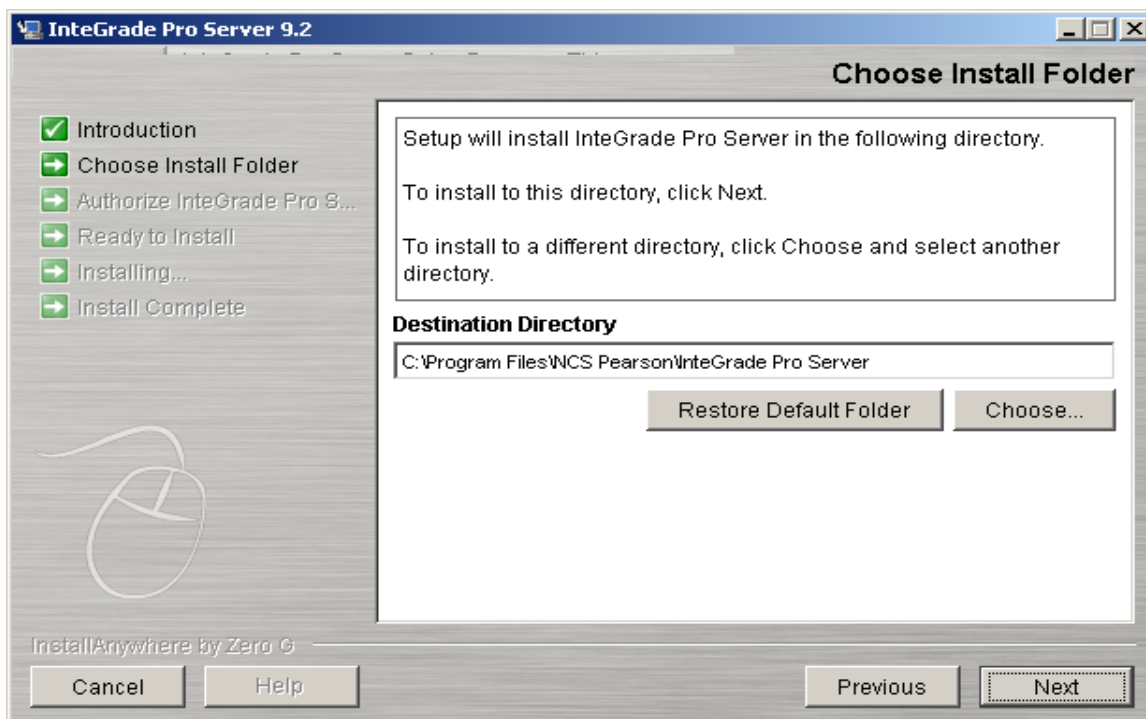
InteGrade Pro Server 9.2

Choose Install Folder

Introduction
Choose Install Folder
Authorize InteGrade Pro S...
Ready to Install
Installing...
Install Complete

Setup will install InteGrade Pro Server in the following directory.

To install to this directory, click Next.

To install to a different directory, click Choose and select another directory.

Destination Directory

C:\Program Files\NCS Pearson\InteGrade Pro Server

Restore Default Folder
Choose...

InstallAnywhere by Zero G

Cancel
Help
Previous
Next